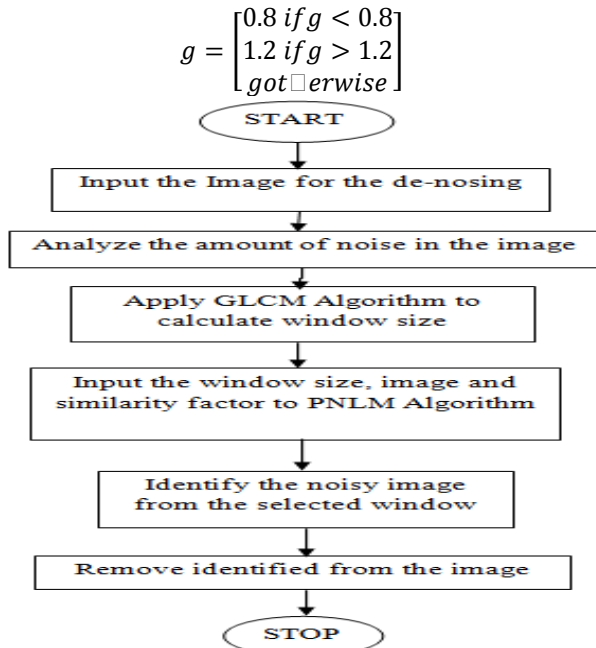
$g = \begin{bmatrix} 0.8 \ if g < 0.8 \\ 1.2 \ if g > 1.2 \\ g ot\square erwise \end{bmatrix}$

START

Input the Image for the de-nosing

Analyze the amount of noise in the image

Apply GLCM Algorithm to calculate window size

Input the window size, image and similarity factor to PNLM Algorithm

Identify the noisy image from the selected window

Remove identified from the image

STOP